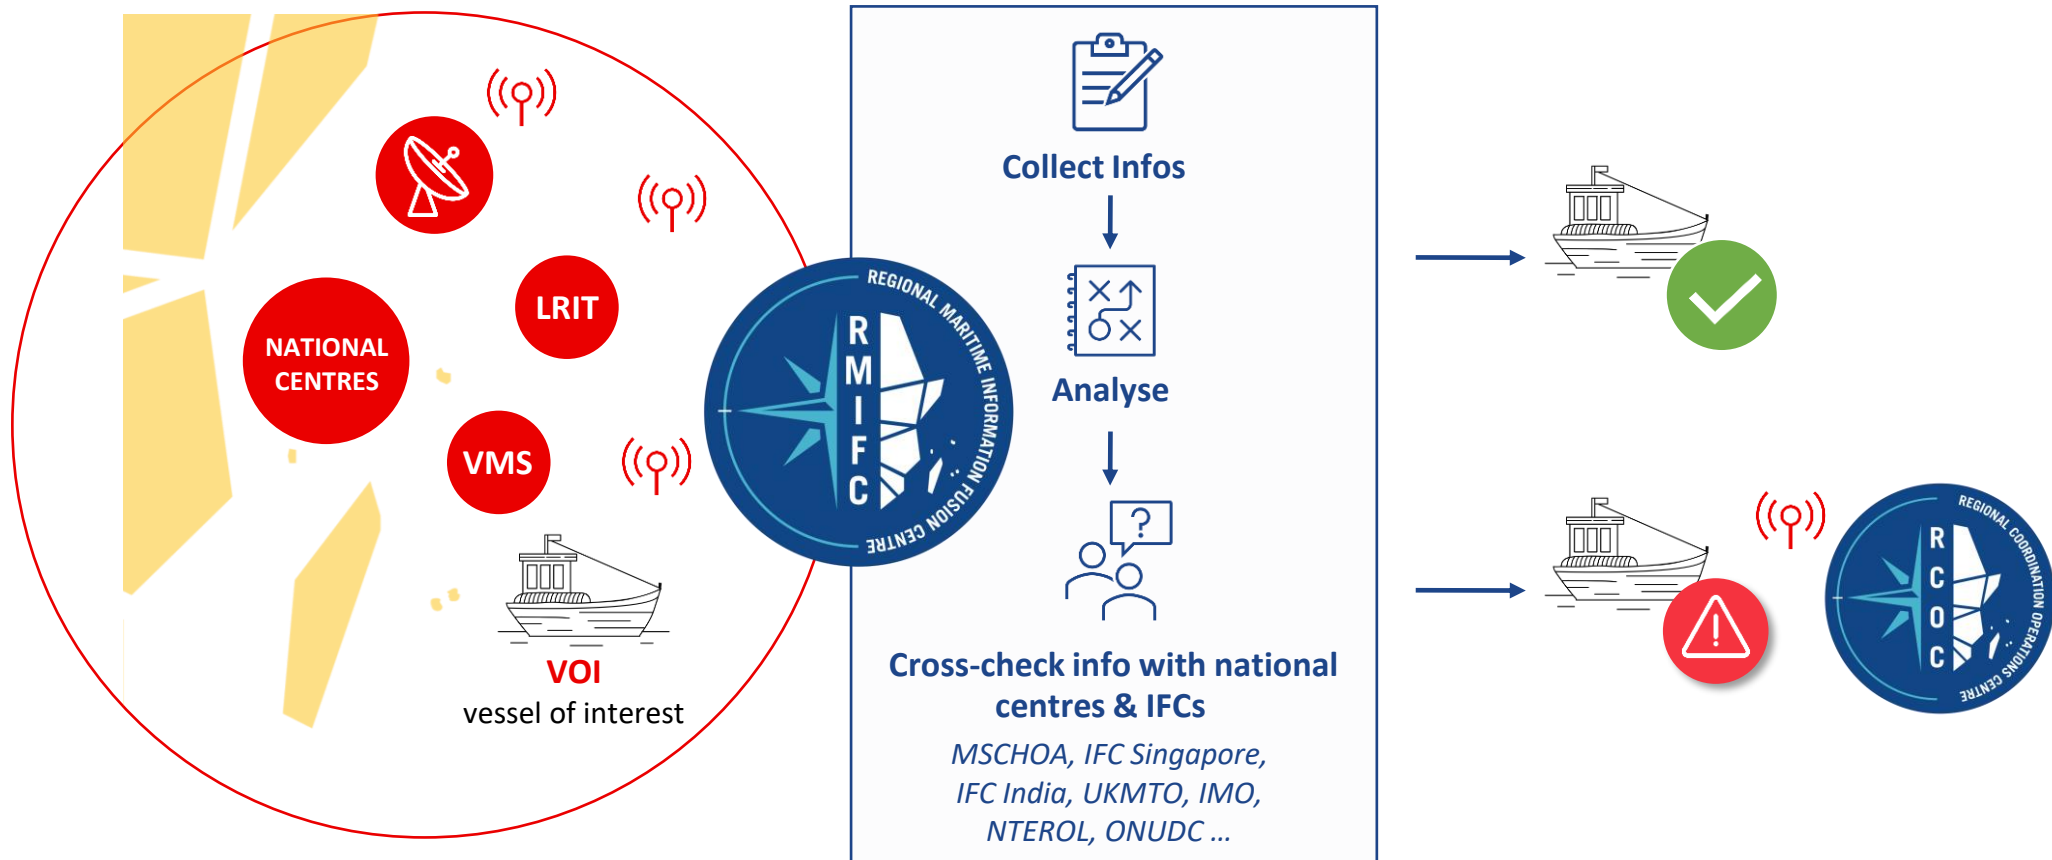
LRIT

NATIONAL CENTRES

VMS

VOI
vessel of interest

REGIONAL MARITIME INFORMATION FUSION CENTRE
RMIFC

Collect Infos

Analyse

Cross-check info with national centres & IFCs

MSCHOA, IFC Singapore, IFC India, UKMTO, IMO, NTEROL, ONUDC ...

REGIONAL COORDINATION OPERATIONS CENTRE
RCOC